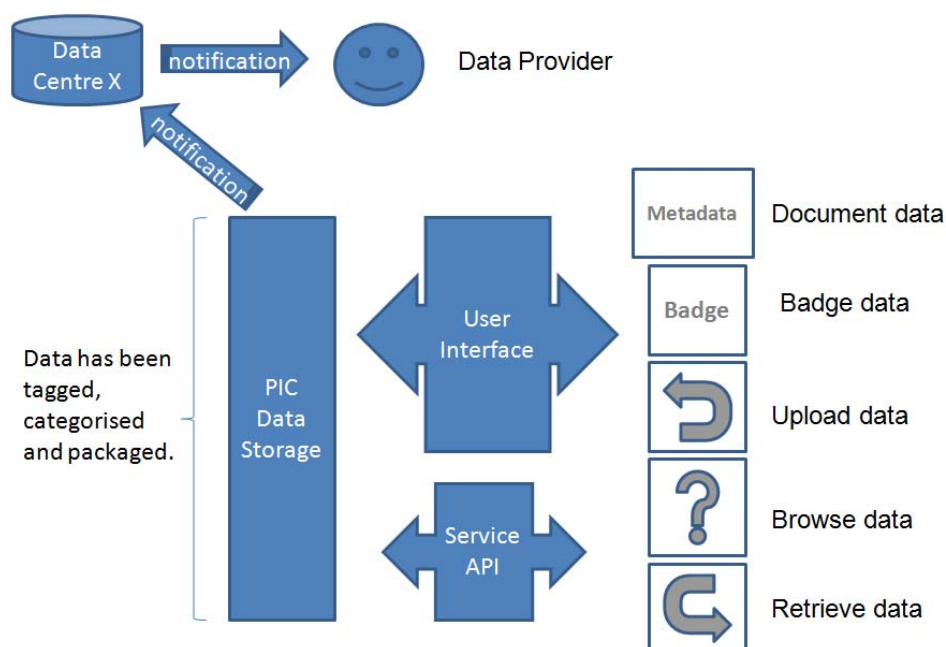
Data Centre X

notification

Data Provider

notification

Data has been tagged, categorised and packaged.

PIC Data Storage

User Interface

Service API

Metadata

Document data

Badge

Badge data

Upload data

?

Browse data

Retrieve data